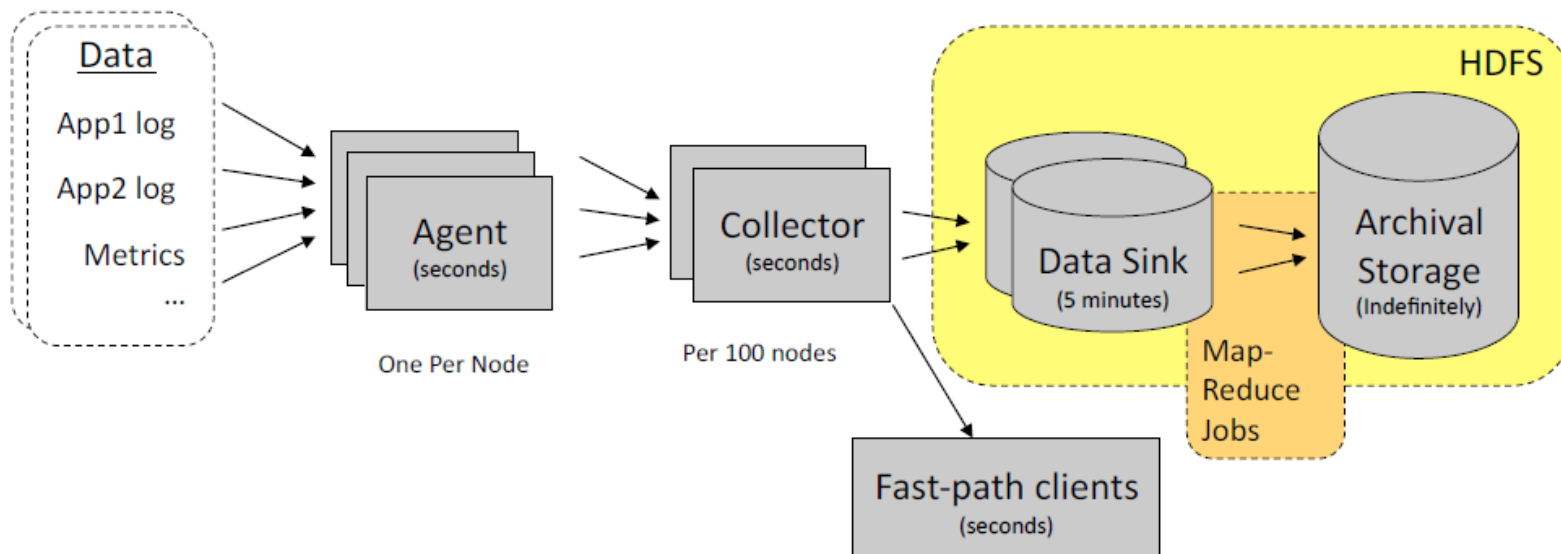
Data
App1 log
App2 log
Metrics
...

Agent
(seconds)

One Per Node

Collector
(seconds)

Per 100 nodes

HDFS

Data Sink
(5 minutes)

Map-Reduce Jobs

Archival Storage
(Indefinitely)

Fast-path clients
(seconds)